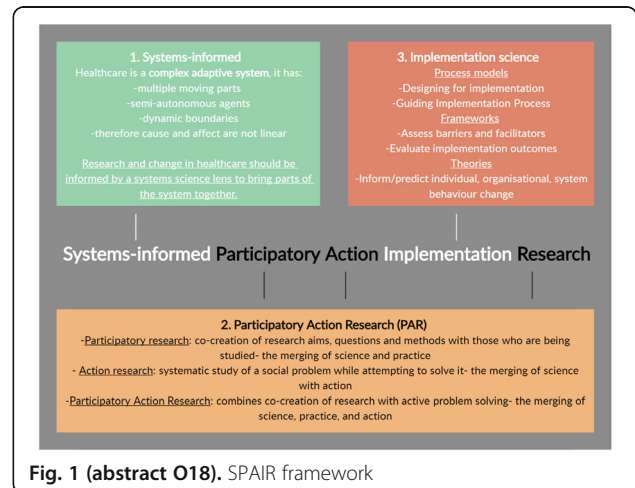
1. Systems-informed
Healthcare is a complex adaptive system, it has:
-multiple moving parts
-semi-autonomous agents
-dynamic boundaries
-therefore cause and affect are not linear

Research and change in healthcare should be informed by a systems science lens to bring parts of the system together.

3. Implementation science
Process models
-Designing for implementation
-Guiding Implementation Process
Frameworks
-Assess barriers and facilitators
-Evaluate implementation outcomes
Theories
-Inform/predict individual, organisational, system behaviour change

Systems-informed Participatory Action Implementation Research

2. Participatory Action Research (PAR)
-Participatory research: co-creation of research aims, questions and methods with those who are being studied- the merging of science and practice
- Action research: systematic study of a social problem while attempting to solve it- the merging of science with action
-Participatory Action Research: combines co-creation of research with active problem solving- the merging of science, practice, and action

Fig. 1 (abstract O18). SPAIR framework